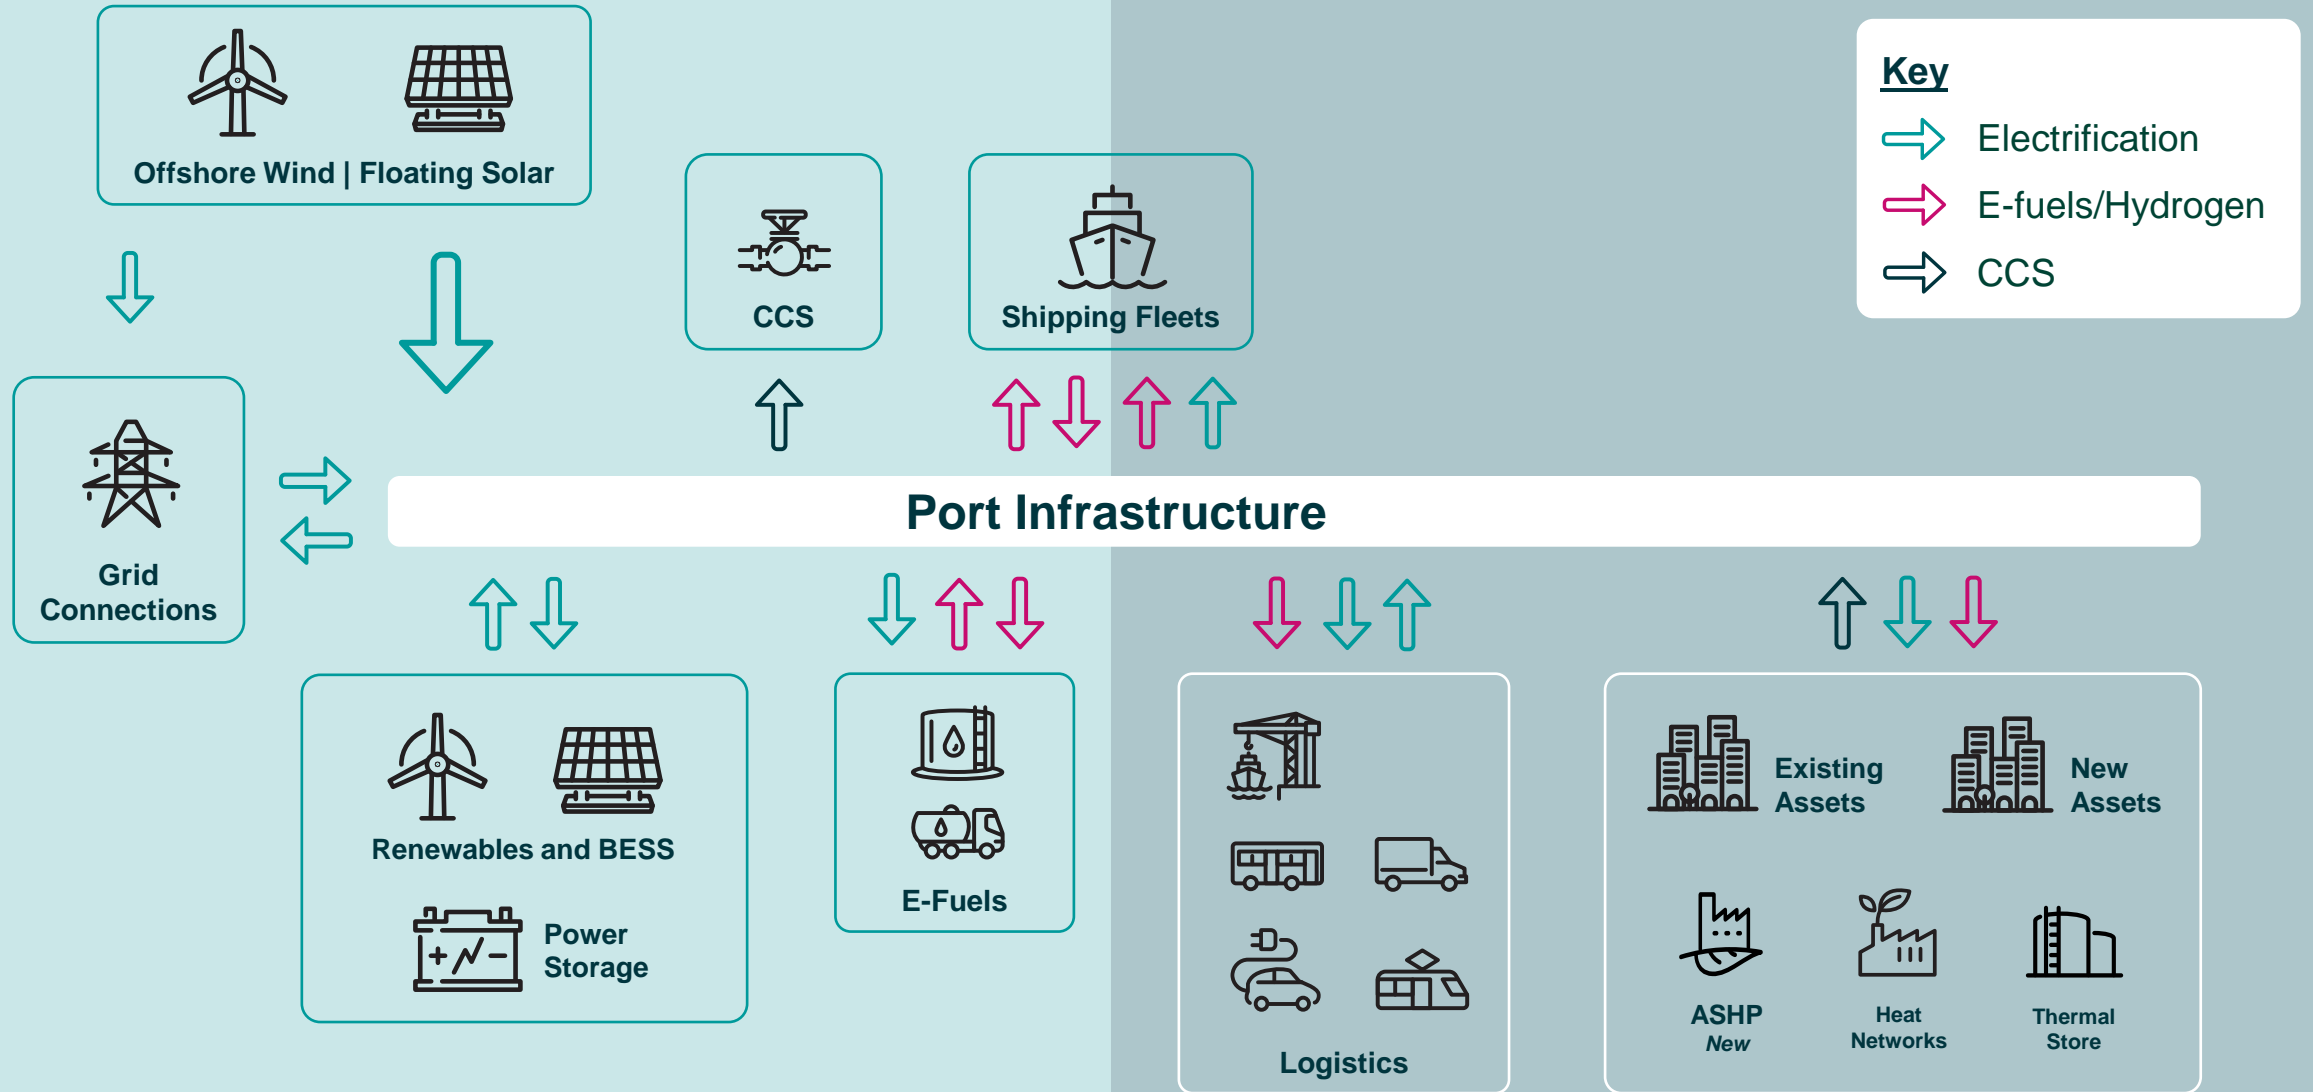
Offshore Wind | Floating Solar

CCS

Shipping Fleets

Key
Electrification
E-fuels/Hydrogen
CCS

Grid Connections

Port Infrastructure

Renewables and BESS

Power Storage

E-Fuels

Logistics

Existing Assets

New Assets

ASHP
New

Heat Networks

Thermal Store